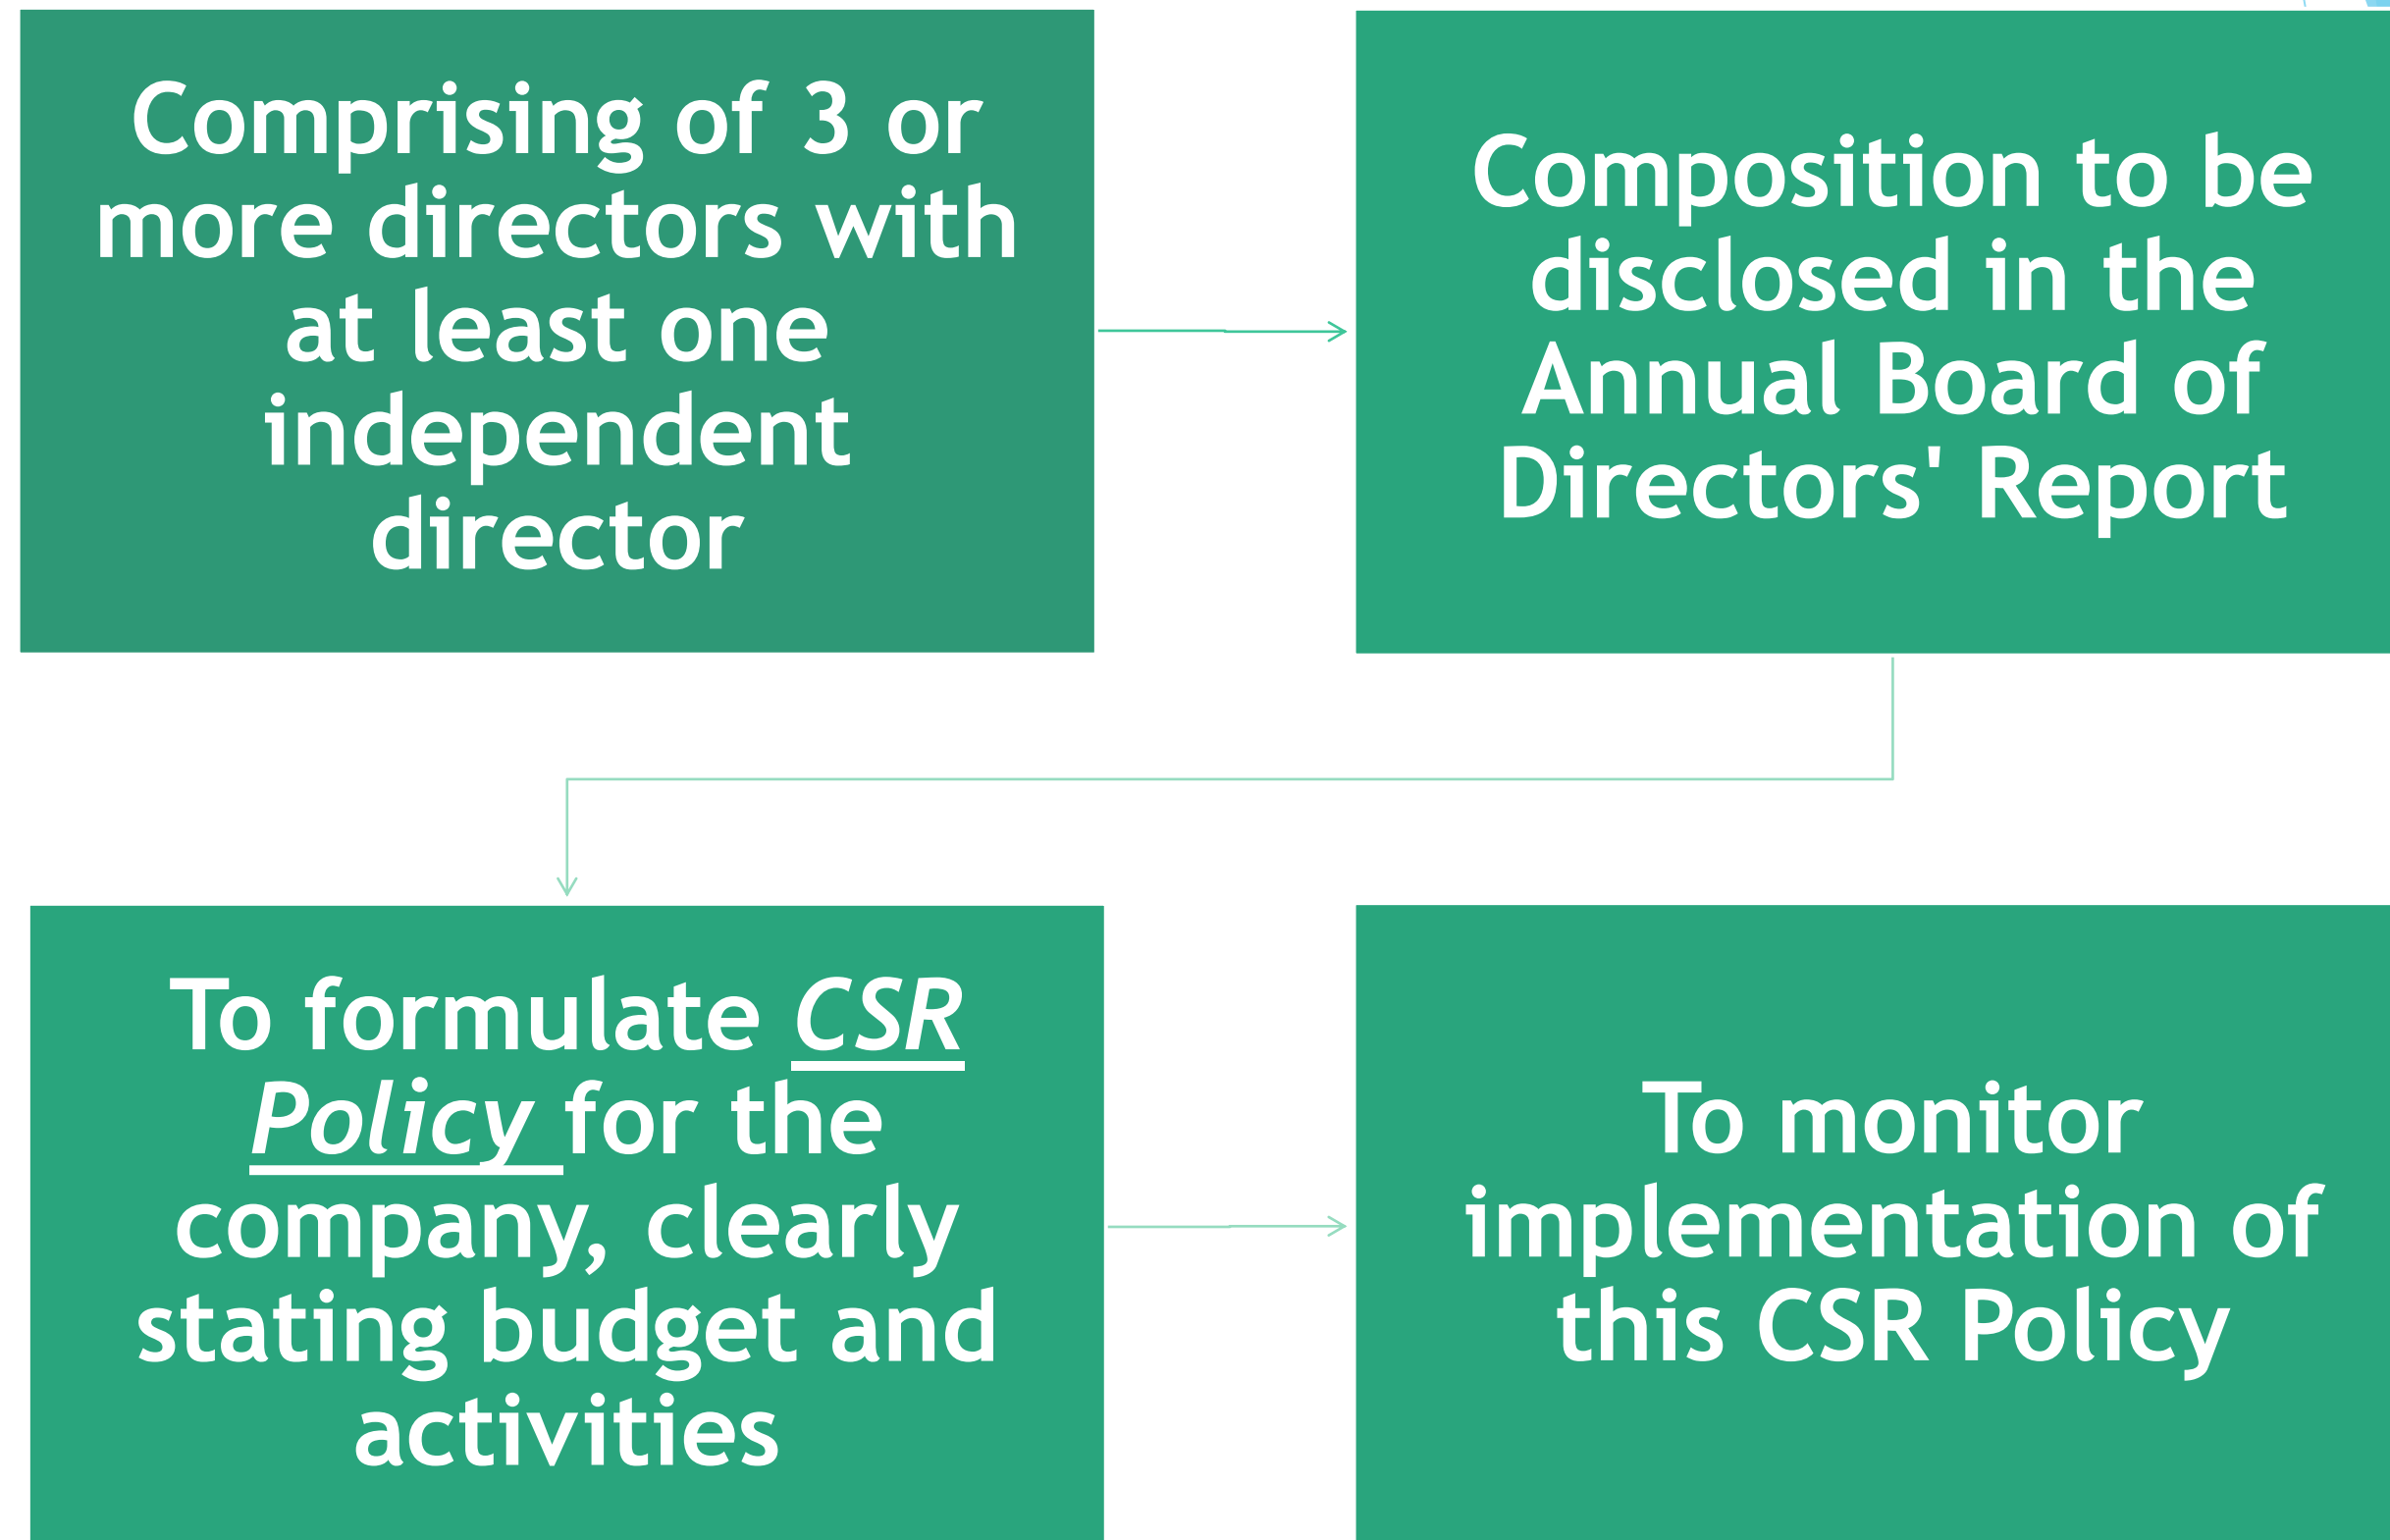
Comprising of 3 or more directors with at least one independent director

Composition to be disclosed in the Annual Board of Directors' Report

To formulate CSR Policy for the company, clearly stating budget and activities

To monitor implementation of this CSR Policy